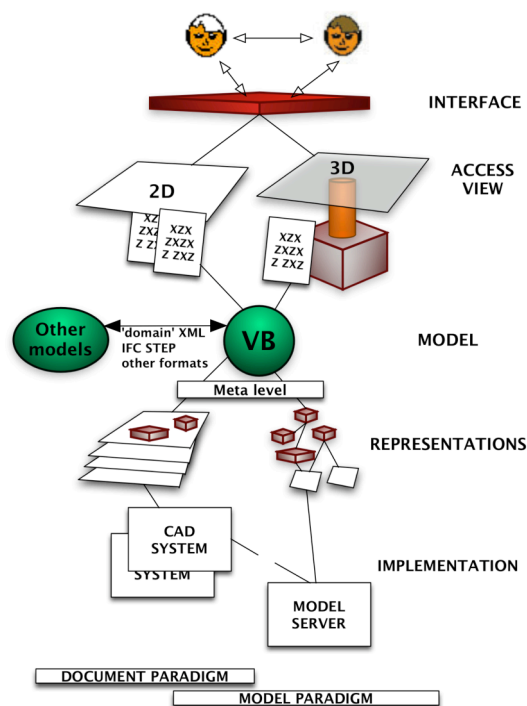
INTERFACE

ACCESS VIEW

2D

3D

XZX ZXZX Z ZXZ

XZX ZXZX Z ZXZ

XZX ZXZX Z ZXZ

Other models

'domain' XML
IFC STEP
other formats

VB

MODEL

Meta level

REPRESENTATIONS

CAD SYSTEM

SYSTEM

IMPLEMENTATION

MODEL SERVER

DOCUMENT PARADIGM

MODEL PARADIGM